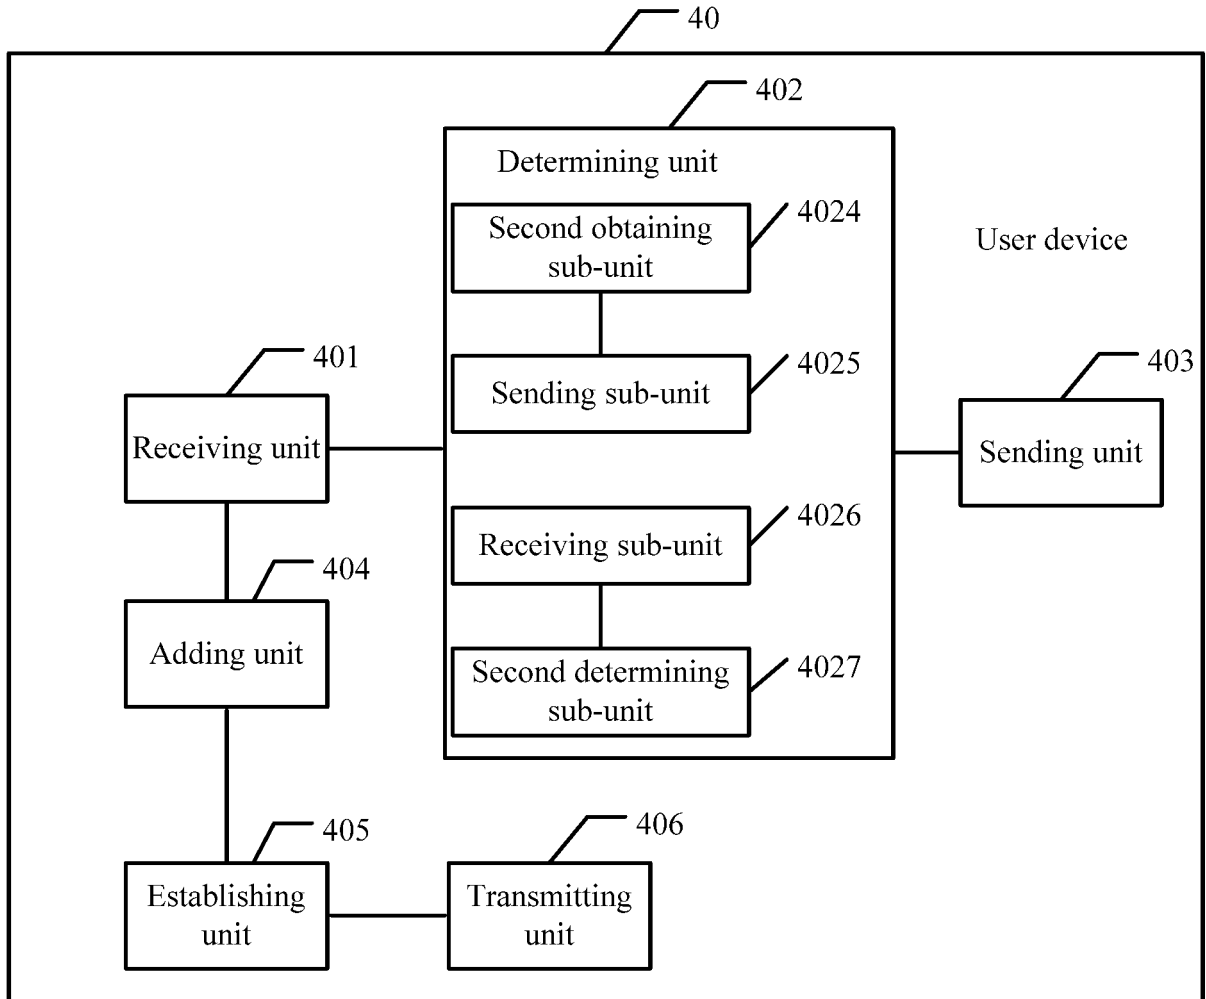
40

402

Determining unit

Second obtaining sub-unit

4024

User device

Sending sub-unit

4025

401

403

Receiving unit

Sending unit

Receiving sub-unit

4026

404

Adding unit

Second determining sub-unit

4027

405

406

Establishing unit

Transmitting unit